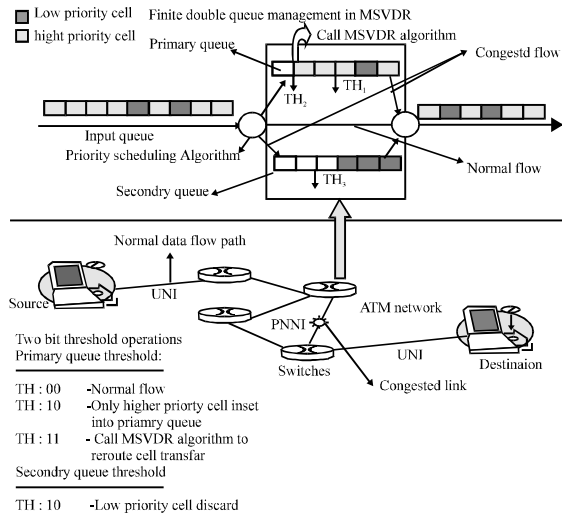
Low priority cell
hight priority cell
Finite double queue management in MSVDR
Call MSVDR algorithm
Primary queue
Congestd flow
$TH_2$
$TH_1$
Input queue
Priority scheduling Algorithm
Normal flow
Secondry queue
$TH_3$
Normal data flow path
Source
UNI
ATM network
PNNI
UNI
Switches
Destinaion
Congested link

Two bit threshold operations
Primary queue threshold:

TH : 00 -Normal flow
TH : 10 -Only higher priorty cell inset into priamry queue
TH : 11 - Call MSVDR algorithm to reroute cell transfar
Secondry queue threshold

TH : 10 -Low priority cell discard